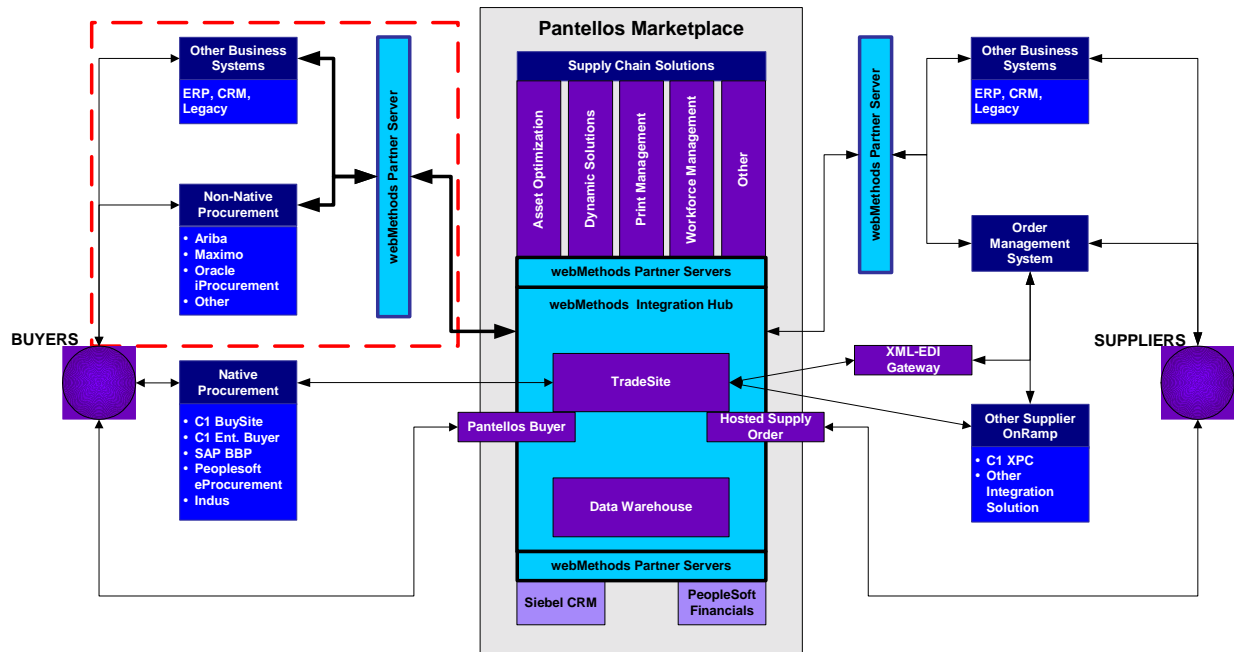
Other Business Systems

ERP, CRM, Legacy

Non-Native Procurement

• Ariba
• Maximo
• Oracle iProcurement
• Other

webMethods Partner Server

Pantellos Marketplace

Supply Chain Solutions

Asset Optimization

Dynamic Solutions

Print Management

Workforce Management

Other

webMethods Partner Servers

webMethods Integration Hub

TradeSite

Pantellos Buyer

Hosted Supply Order

Data Warehouse

webMethods Partner Servers

Siebel CRM

PeopleSoft Financials

webMethods Partner Server

Other Business Systems

ERP, CRM, Legacy

Order Management System

XML-EDI Gateway

Other Supplier OnRamp

• C1 XPC
• Other Integration Solution

BUYERS

Native Procurement

• C1 BuySite
• C1 Ent. Buyer
• SAP BBP
• Peoplesoft eProcurement
• Indus

SUPPLIERS